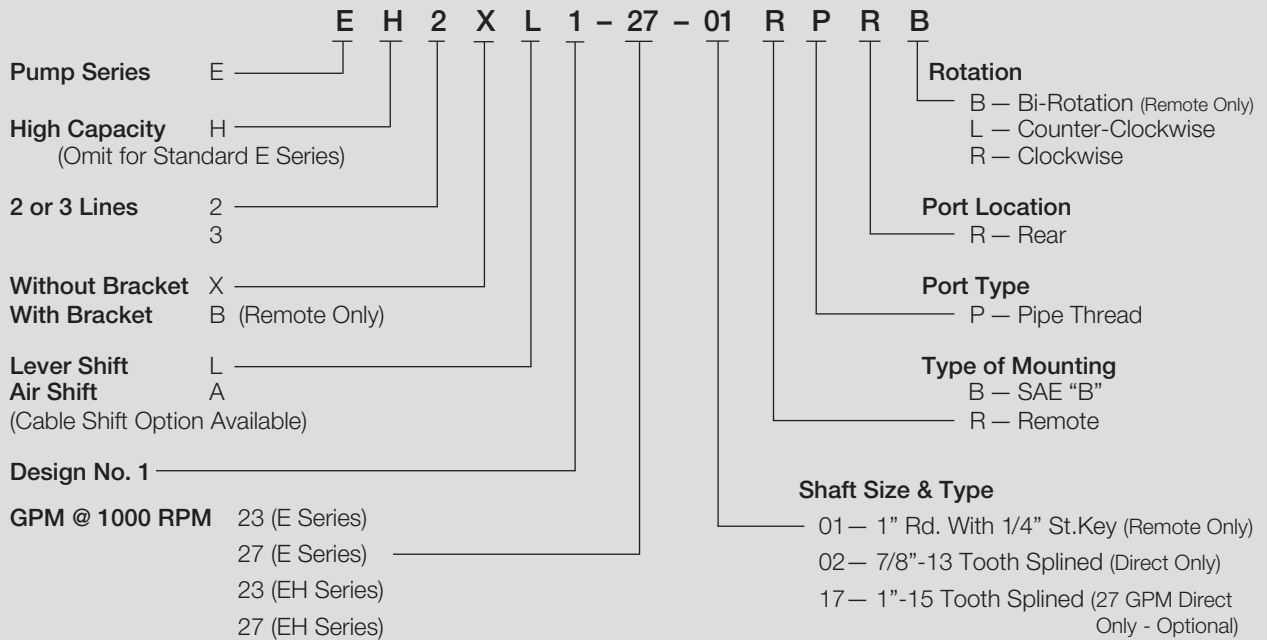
E H 2 X L 1 – 27 – 01 R P R B

Pump Series E

High Capacity H
(Omit for Standard E Series)

2 or 3 Lines 2
3

Without Bracket X
With Bracket B (Remote Only)

Lever Shift L
Air Shift A
(Cable Shift Option Available)

Design No. 1

GPM @ 1000 RPM 23 (E Series)
27 (E Series)
23 (EH Series)
27 (EH Series)

Rotation
B — Bi-Rotation (Remote Only)
L — Counter-Clockwise
R — Clockwise

Port Location
R — Rear

Port Type
P — Pipe Thread

Type of Mounting
B — SAE "B"
R — Remote

Shaft Size & Type
01— 1" Rd. With 1/4" St.Key (Remote Only)
02— 7/8"-13 Tooth Splined (Direct Only)
17— 1"-15 Tooth Splined (27 GPM Direct Only - Optional)